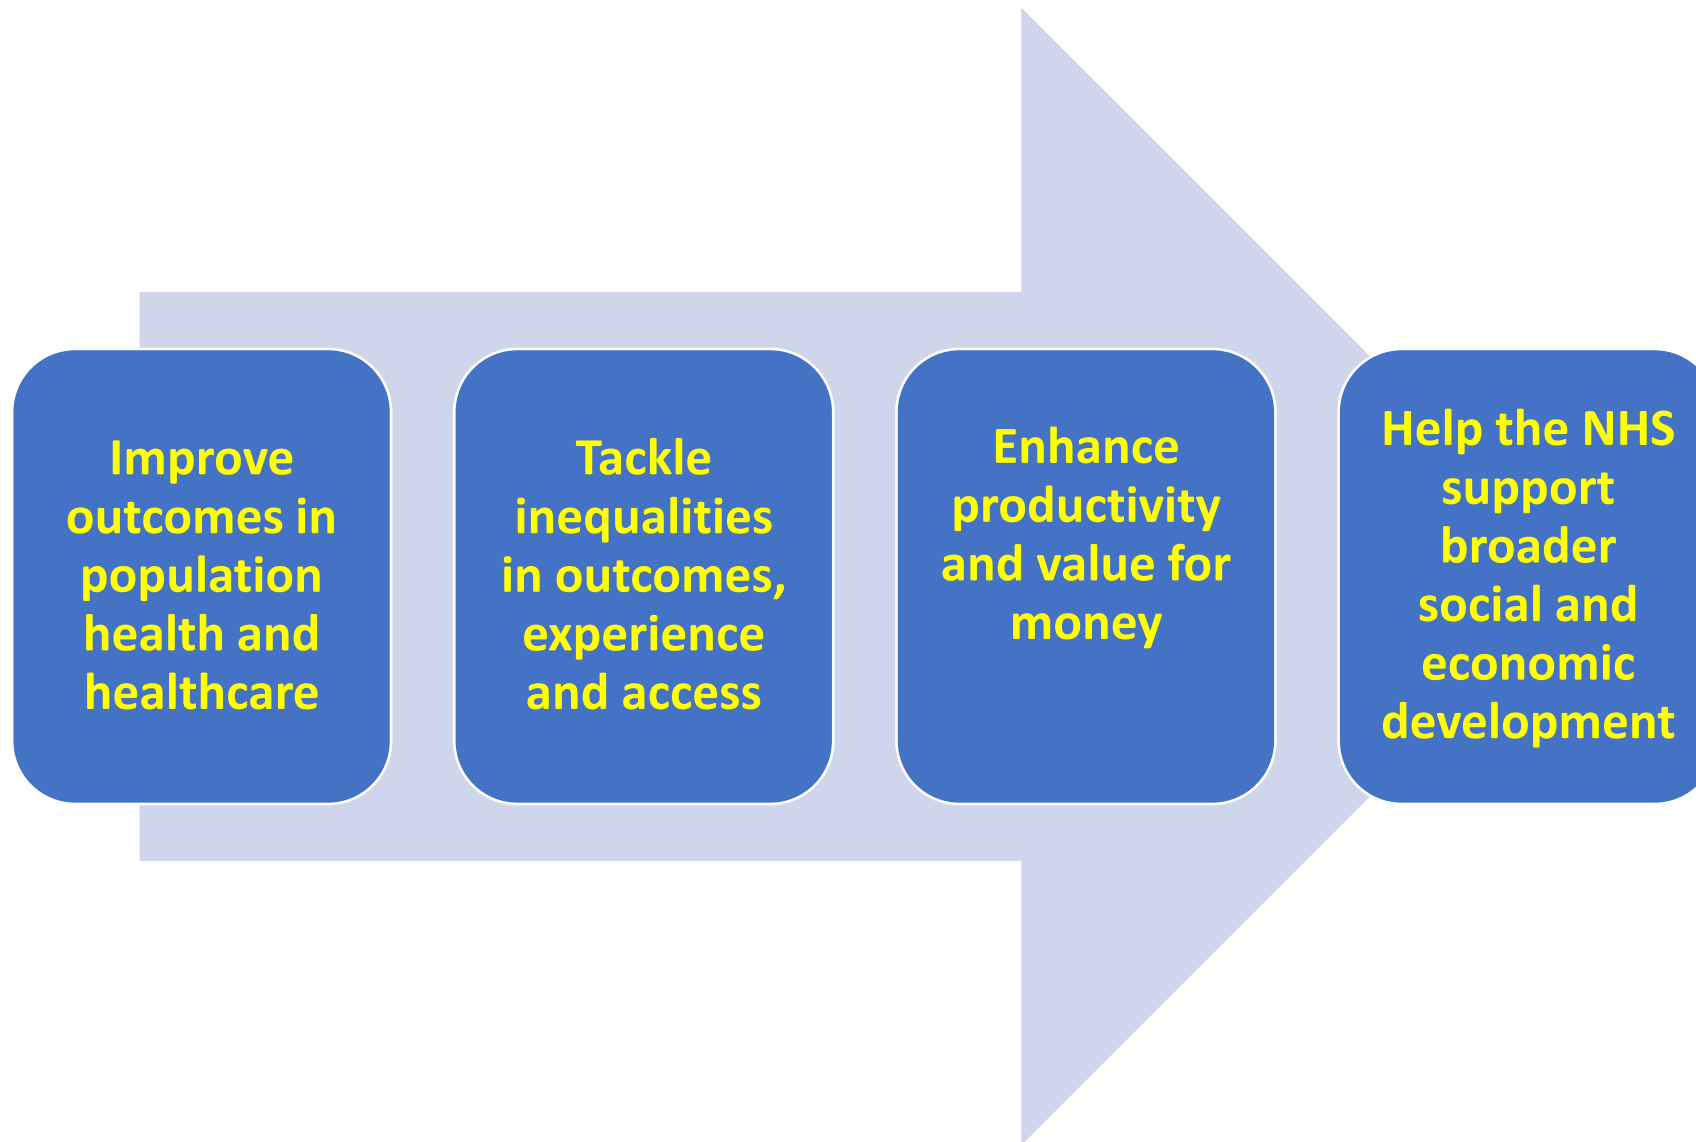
Improve outcomes in population health and healthcare

Tackle inequalities in outcomes, experience and access

Enhance productivity and value for money

Help the NHS support broader social and economic development